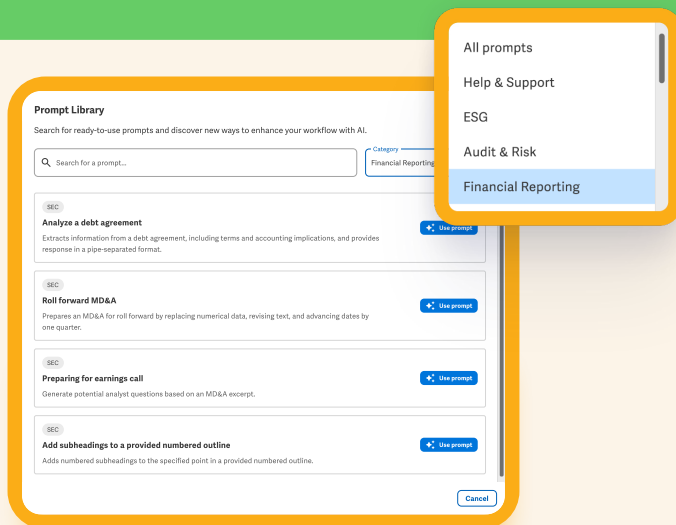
Prompt Library

Search for ready-to-use prompts and discover new ways to enhance your workflow with AI.

Search for a prompt...

Category
Financial Reporting

All prompts
Help & Support
ESG
Audit & Risk
Financial Reporting

SEC
Analyze a debt agreement
Extracts information from a debt agreement, including terms and accounting implications, and provides response in a pipe-separated format.
Use prompt

SEC
Roll forward MD&A
Prepares an MD&A for roll forward by replacing numerical data, revising text, and advancing dates by one quarter.
Use prompt

SEC
Preparing for earnings call
Generate potential analyst questions based on an MD&A excerpt.
Use prompt

SEC
Add subheadings to a provided numbered outline
Adds numbered subheadings to the specified point in a provided numbered outline.
Use prompt

Cancel